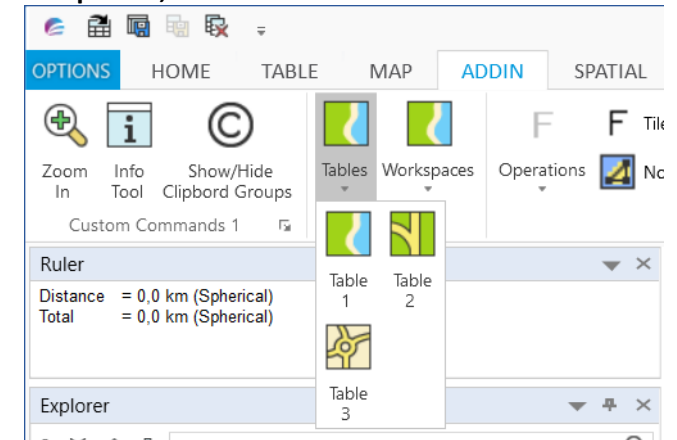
OPTIONS HOME TABLE MAP ADDIN SPATIAL

Zoom In
Info Tool
Show/Hide Clipbord Groups
Custom Commands 1

Tables
Workspaces
Operations
F Til
No

Table 1
Table 2
Table 3

Ruler
Distance = 0,0 km (Spherical)
Total = 0,0 km (Spherical)

Explorer